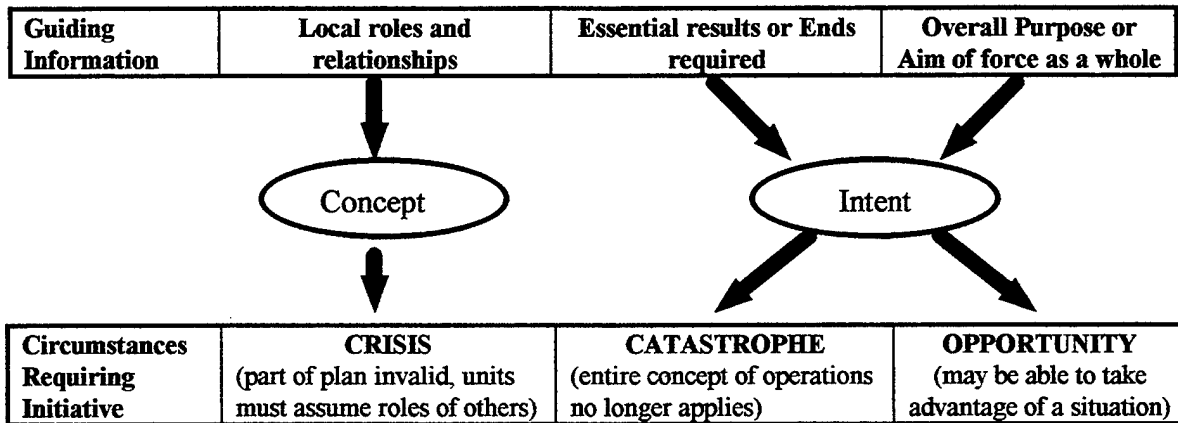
| Guiding Information | Local roles and relationships | Essential results or Ends required | Overall Purpose or Aim of force as a whole |
|---|---|---|---|

Concept

Intent

| Circumstances Requiring Initiative | CRISIS (part of plan invalid, units must assume roles of others) | CATASTROPHE (entire concept of operations no longer applies) | OPPORTUNITY (may be able to take advantage of a situation) |
|---|---|---|---|